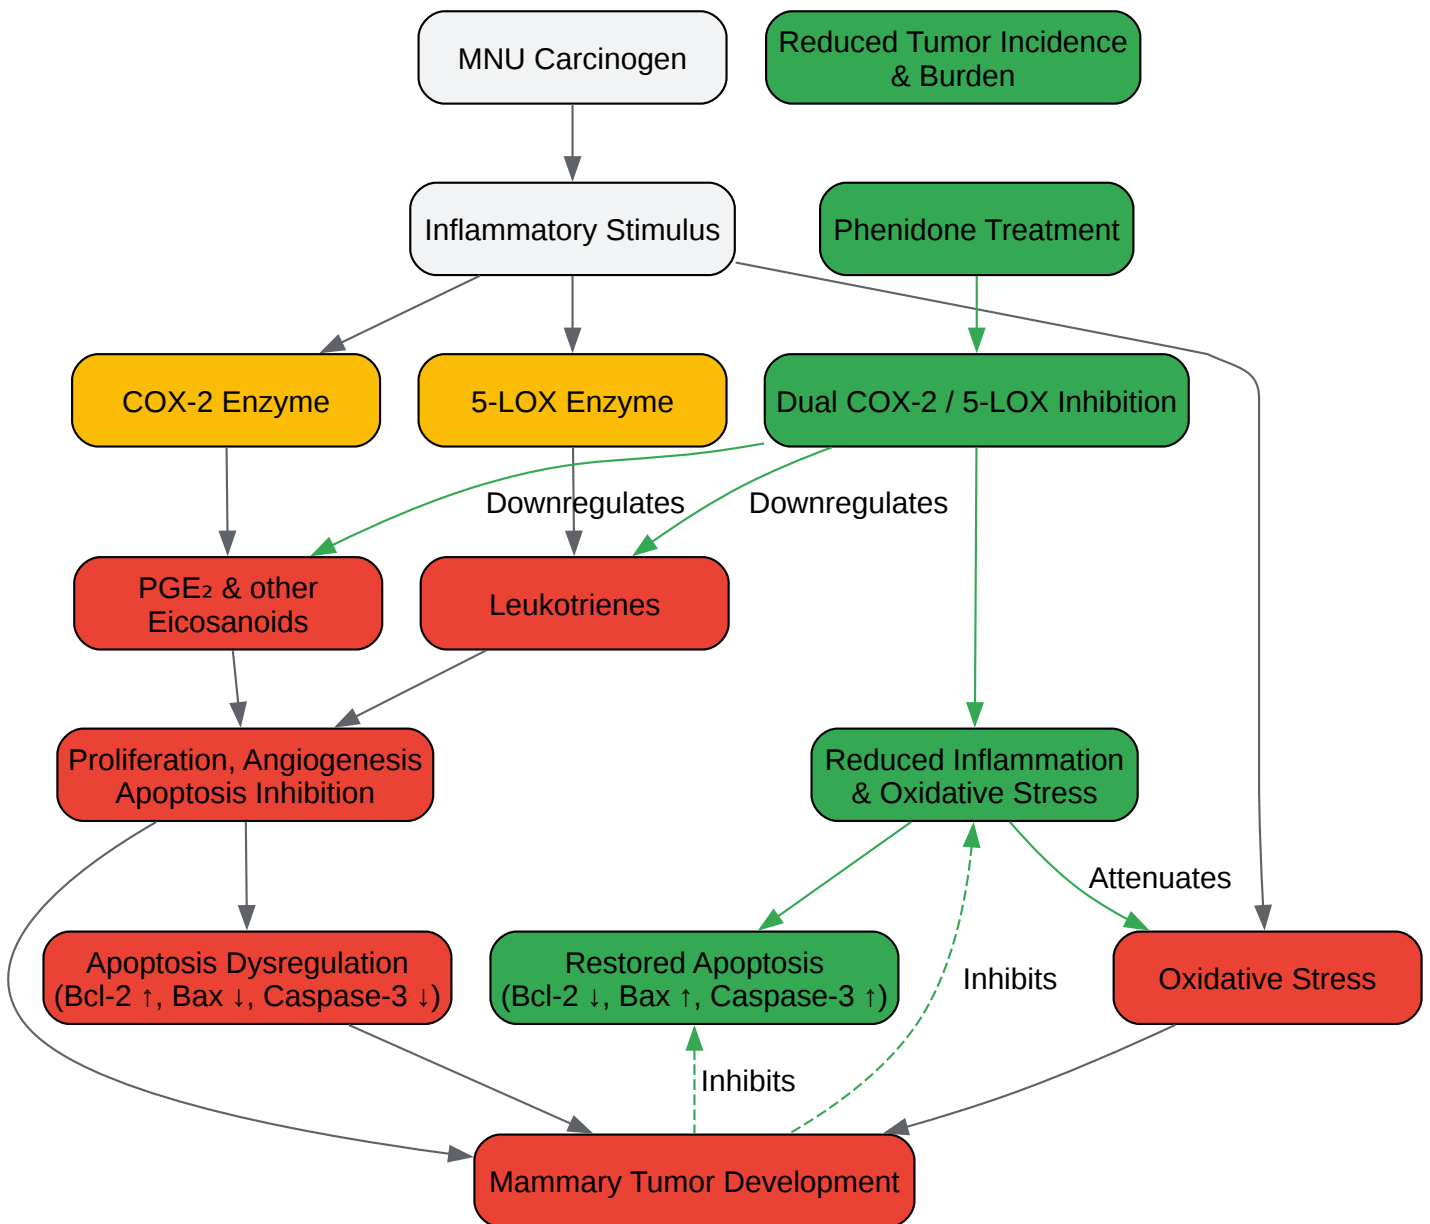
MNU Carcinogen

Reduced Tumor Incidence & Burden

Inflammatory Stimulus

Phenidone Treatment

COX-2 Enzyme

5-LOX Enzyme

Dual COX-2 / 5-LOX Inhibition

Downregulates

Downregulates

PGE₂ & other Eicosanoids

Leukotrienes

Proliferation, Angiogenesis Apoptosis Inhibition

Reduced Inflammation & Oxidative Stress

Attenuates

Apoptosis Dysregulation (Bcl-2 ↑, Bax ↓, Caspase-3 ↓)

Restored Apoptosis (Bcl-2 ↓, Bax ↑, Caspase-3 ↑)

Inhibits

Oxidative Stress

Inhibits

Mammary Tumor Development